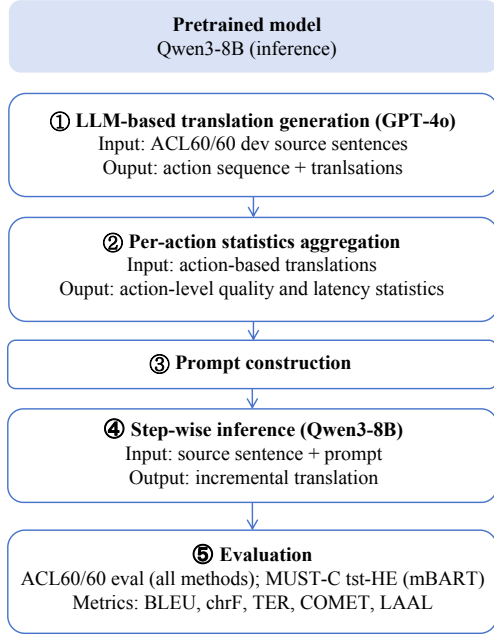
**Pretrained model**
Qwen3-8B (inference)

① **LLM-based translation generation (GPT-4o)**
Input: ACL60/60 dev source sentences
Ouput: action sequence + tranlsations

② **Per-action statistics aggregation**
Input: action-based translations
Ouput: action-level quality and latency statistics

③ **Prompt construction**

④ **Step-wise inference (Qwen3-8B)**
Input: source sentence + prompt
Output: incremental translation

⑤ **Evaluation**
ACL60/60 eval (all methods); MUST-C tst-HE (mBART)
Metrics: BLEU, chrF, TER, COMET, LAAL